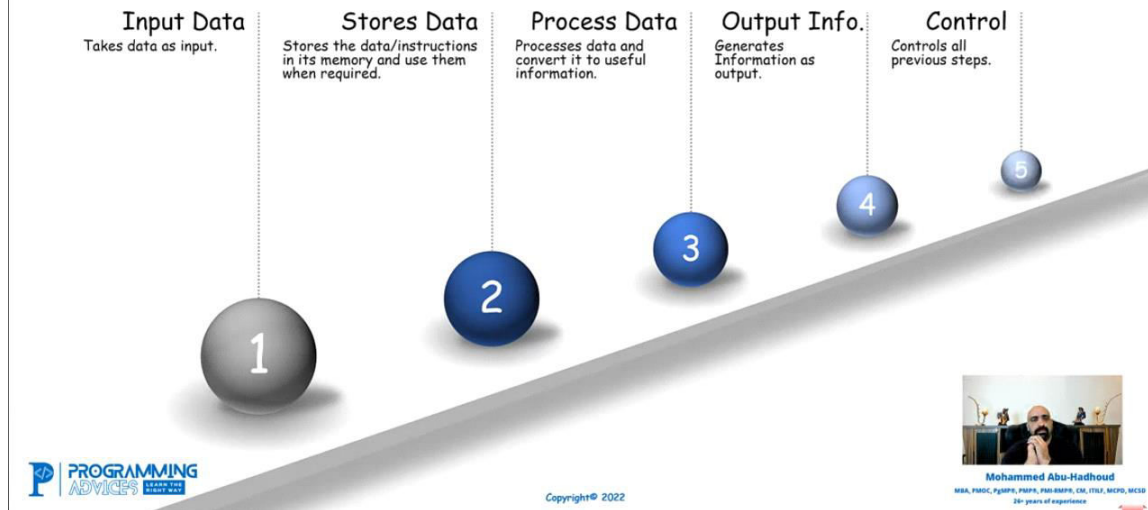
Input Data
Takes data as input.

Stores Data
Stores the data/instructions in its memory and use them when required.

Process Data
Processes data and convert it to useful information.

Output Info.
Generates Information as output.

Control
Controls all previous steps.

1

2

3

4

5

PROGRAMMING ADVICES LEARN THE RIGHT WAY

Copyright© 2022

Mohammed Abu-Hadhoud
MBA, PMOC, PgMP®, PMP®, PMI-RMP®, CM, ITILF, MCPD, MCSD
24+ years of experience